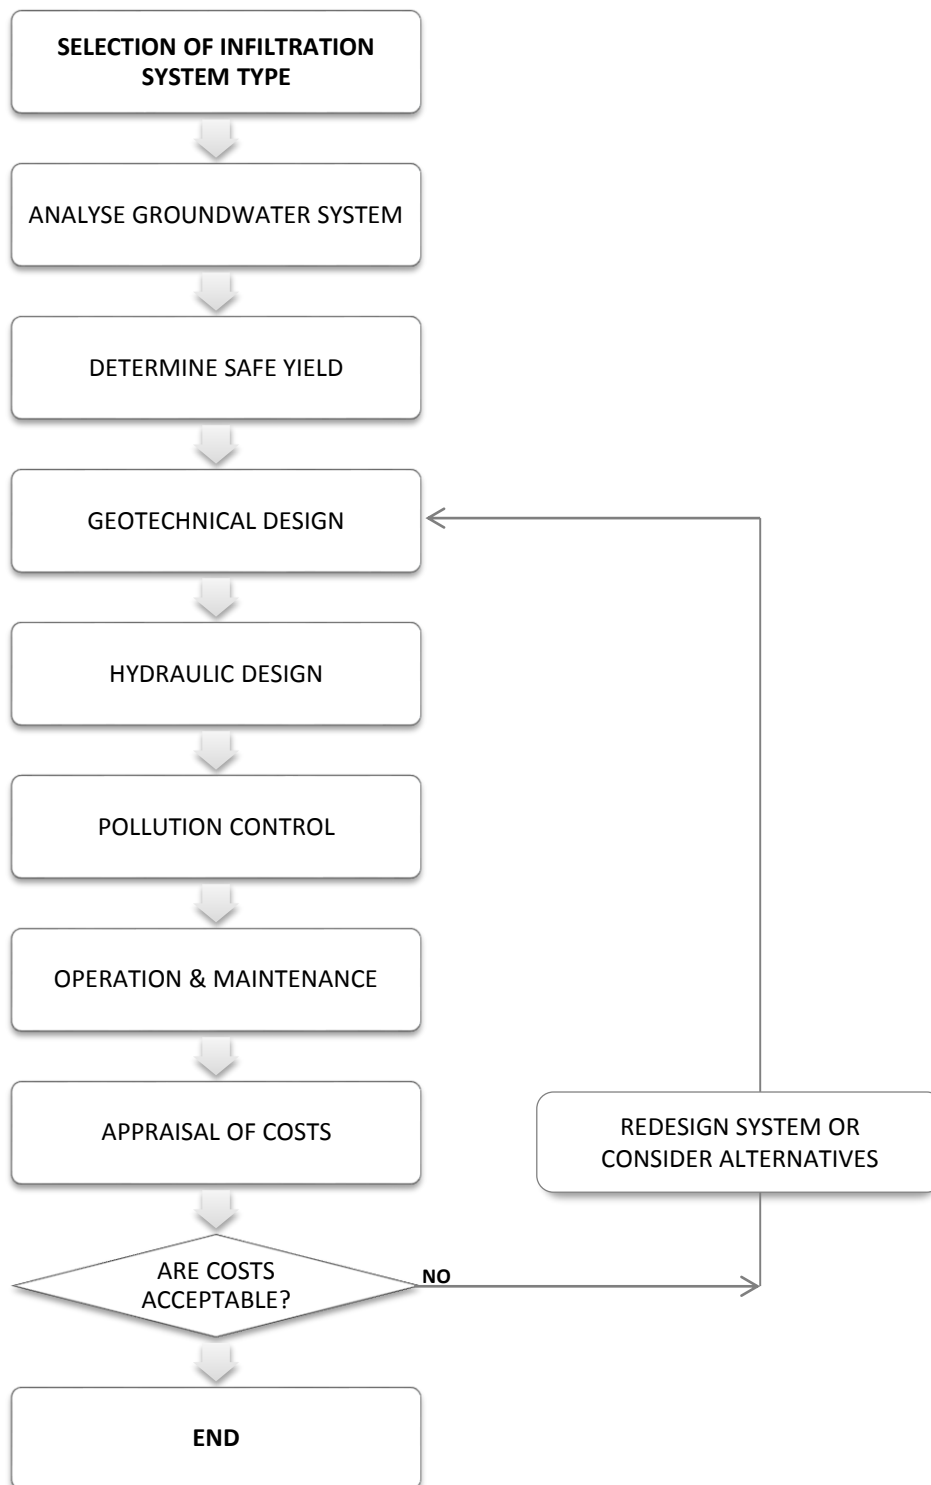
SELECTION OF INFILTRATION SYSTEM TYPE

ANALYSE GROUNDWATER SYSTEM

DETERMINE SAFE YIELD

GEOTECHNICAL DESIGN

HYDRAULIC DESIGN

POLLUTION CONTROL

OPERATION & MAINTENANCE

APPRAISAL OF COSTS

REDESIGN SYSTEM OR CONSIDER ALTERNATIVES

ARE COSTS ACCEPTABLE?

NO

END